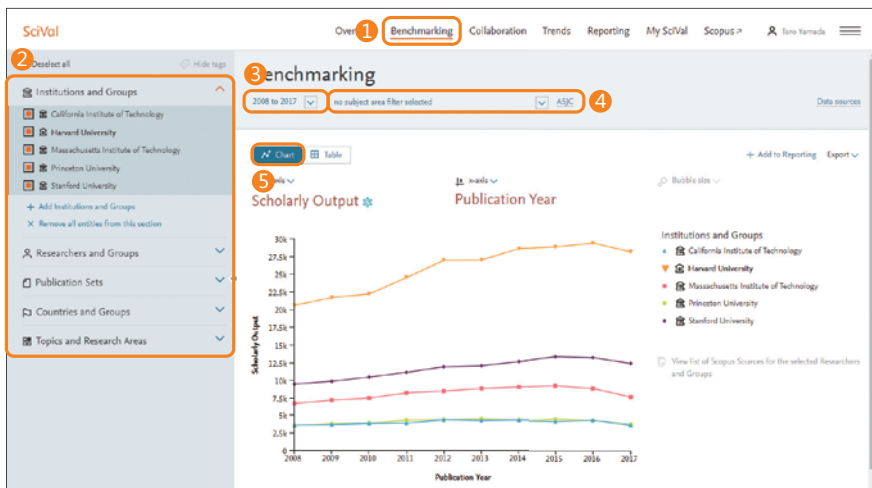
SciVal

Over 1 Benchmarking Collaboration Trends Reporting My SciVal Scopus ↗ Taro Yamada

2 Deselect all

Hide tags

Institutions and Groups

California Institute of Technology

Harvard University

Massachusetts Institute of Technology

Princeton University

Stanford University

+ Add Institutions and Groups

× Remove all entities from this section

Researchers and Groups

Publication Sets

Countries and Groups

Topics and Research Areas

3 enchmarking

2008 to 2017

no subject area filter selected

ASJC 4

Data sources

Chart Table

+ Add to Reporting Export

5 -axis

Scholarly Output

x-axis

Publication Year

Bubble size

30k
27.5k
25k
22.5k
20k
17.5k
15k
12.5k
10k
7.5k
5k
2.5k
0

Scholarly Output

2008 2009 2010 2011 2012 2013 2014 2015 2016 2017

Publication Year

Institutions and Groups

California Institute of Technology

Harvard University

Massachusetts Institute of Technology

Princeton University

Stanford University

View list of Scopus Sources for the selected Researchers and Groups